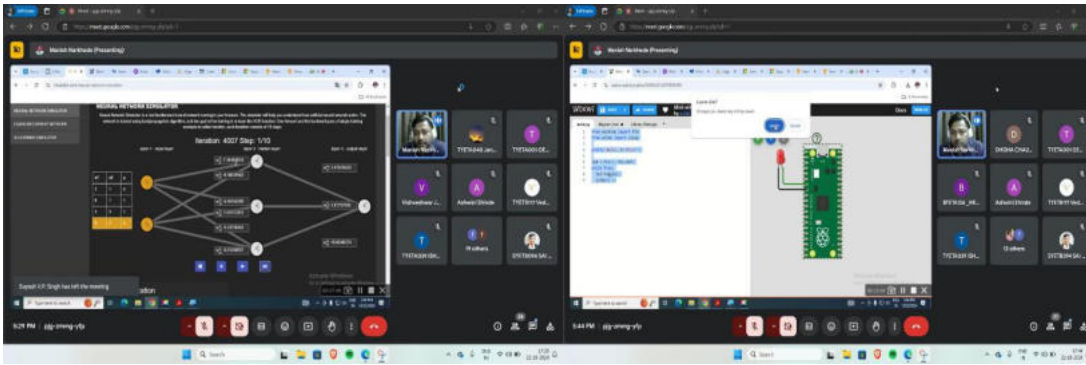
Manish Narkhede (Presenting)

NEURAL NETWORK SIMULATOR

Iteration: 4007 Step: 1/10

Manish Narkh...

TYETA046 Jan...

TYETA001 DE...

Vishweshwar J...

Ashwini Shinde

TYETB117 Ved...

TYETA30 ISH...

19 others

DYETB094 SAI...

Sayesh H.P. Singh has left the meeting

Type here to search

6:29 PM | pjg-zmng-yfp

Manish Narkhede (Presenting)

WOKWI

Save

SHIGHA CHAU...

TYETB117 Ved...

12 others

DYETB094 SAI...

Type here to search

5:44 PM | pjg-zmng-yfp

Search